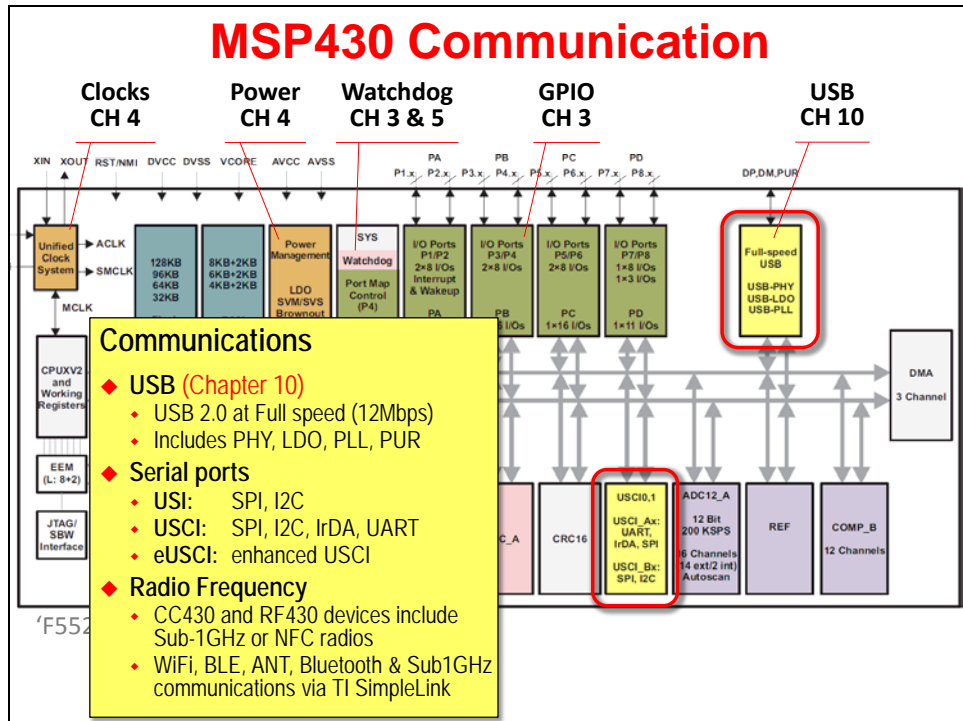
MSP430 Communication

Clocks CH 4

Power CH 4

Watchdog CH 3 & 5

GPIO CH 3

USB CH 10

XIN XOUT RST/NMI DVCC DVSS VCORE AVCC AVSS

PA P1.x P2.x

PB P3.x P4.x

PC P5.x P6.x

PD P7.x P8.x

DP,DM,PUR

Unified Clock System

ACLK

SMCLK

MCLK

128KB 96KB 64KB 32KB

8KB+2KB 6KB+2KB 4KB+2KB

Power Management

LDO SVM/SVS Brownout

SYS

Watchdog

Port Map Control (P4)

I/O Ports P1/P2 2×8 I/Os Interrupt & Wakeup

PA

I/O Ports P3/P4 2×8 I/Os

PB

I/O Ports P5/P6 2×8 I/Os

PC 1×16 I/Os

I/O Ports P7/P8 1×8 I/Os 1×3 I/Os

PD 1×11 I/Os

Full-speed USB

USB-PHY USB-LDO USB-PLL

DMA 3 Channel

CPUXV2 and Working Registers

EEM (L: 8+2)

JTAG/ SBW Interface

C_A

CRC16

USCI0,1

USCI_Ax: UART, IrDA, SPI

USCI_Bx: SPI, I2C

ADC12_A 12 Bit 200 KSPS 16 Channels (14 ext/2 int) Autoscan

REF

COMP_B 12 Channels

'F552

Communications

USB (Chapter 10)

USB 2.0 at Full speed (12Mbps)

Includes PHY, LDO, PLL, PUR

Serial ports

USI: SPI, I2C

USCI: SPI, I2C, IrDA, UART

eUSCI: enhanced USCI

Radio Frequency

CC430 and RF430 devices include Sub-1GHz or NFC radios

WiFi, BLE, ANT, Bluetooth & Sub1GHz communications via TI SimpleLink